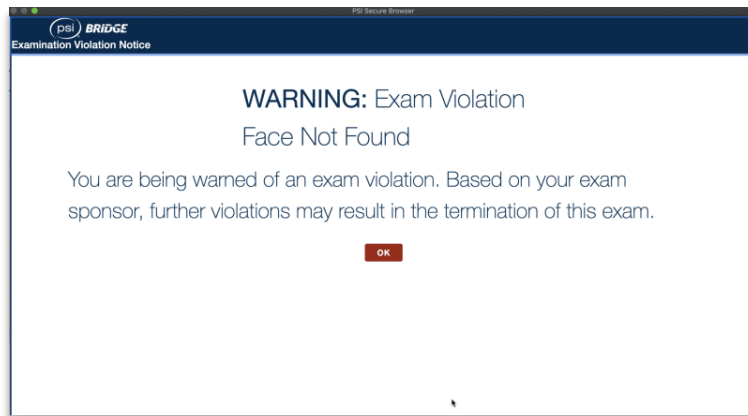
PSI Secure Browser

psi BRIDGE
Examination Violation Notice

WARNING: Exam Violation
Face Not Found

You are being warned of an exam violation. Based on your exam sponsor, further violations may result in the termination of this exam.

OK